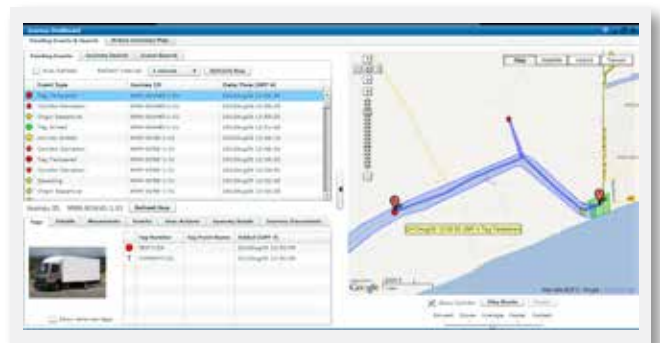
Journey Dashboard

Pending Events & Search | Active Journeys Map

Pending Events | Journey Search | Event Search

Auto Refresh | Refresh Interval: 1 minute | Refresh Now

| Event Type | Journey ID | Date/Time (GMT 4) |
|---|---|---|
| Tag Tampered | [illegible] | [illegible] |
| Corridor Deviation | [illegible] | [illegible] |
| Stops Exceeded | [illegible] | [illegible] |
| Tag Armed | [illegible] | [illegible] |
| Corridor Arrived | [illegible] | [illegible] |
| Corridor Deviation | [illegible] | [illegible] |
| Tag Tampered | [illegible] | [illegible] |
| Corridor Deviation | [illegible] | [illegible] |
| Speeding | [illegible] | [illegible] |
| Stops Exceeded | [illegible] | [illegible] |

Journey ID: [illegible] | Refresh Map

Tags | Details | Measurements | Events | User Actions | Journey Details | Journey Documents

| Tag Number | Tag Point Name | Added (GMT 4) |
|---|---|---|
| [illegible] | | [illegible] |
| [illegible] | | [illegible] |

Show vehicle tag

Map | Satellite | Hybrid | Terrain

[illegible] - Tag Tampered

Google

Show Corridor | Play Route | Pause

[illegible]